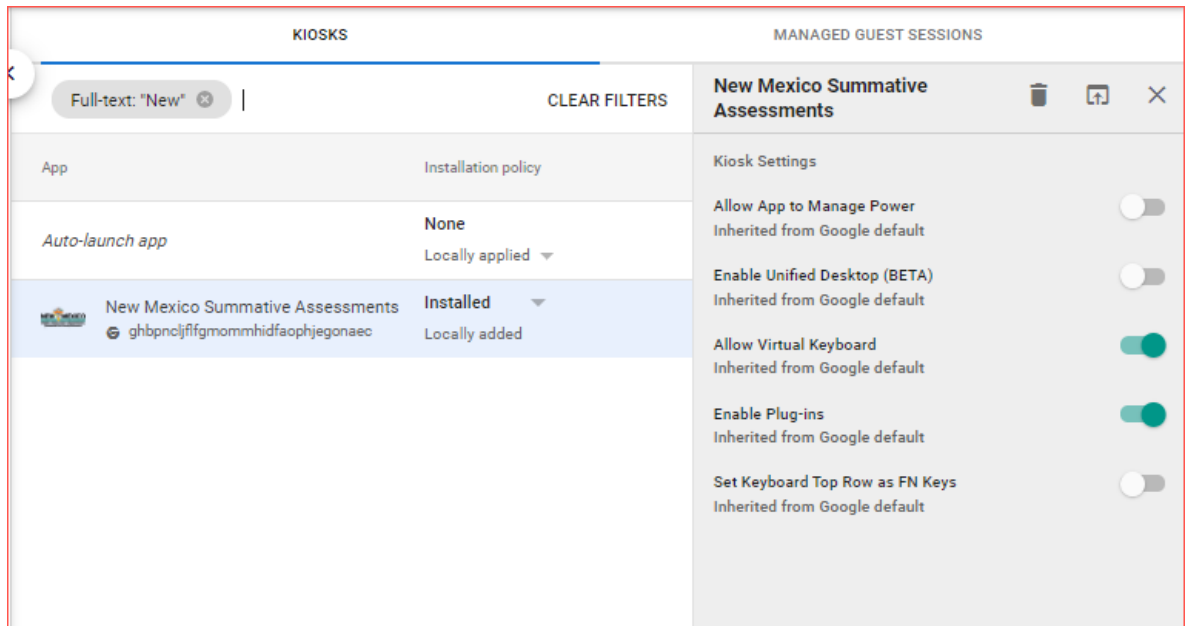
KIOSKS

MANAGED GUEST SESSIONS

Full-text: "New"

CLEAR FILTERS

App

Installation policy

Auto-launch app

None
Locally applied

New Mexico Summative Assessments
ghbpncljflfgmommhidfaophjegonaec

Installed
Locally added

New Mexico Summative Assessments

Kiosk Settings

Allow App to Manage Power
Inherited from Google default

Enable Unified Desktop (BETA)
Inherited from Google default

Allow Virtual Keyboard
Inherited from Google default

Enable Plug-ins
Inherited from Google default

Set Keyboard Top Row as FN Keys
Inherited from Google default